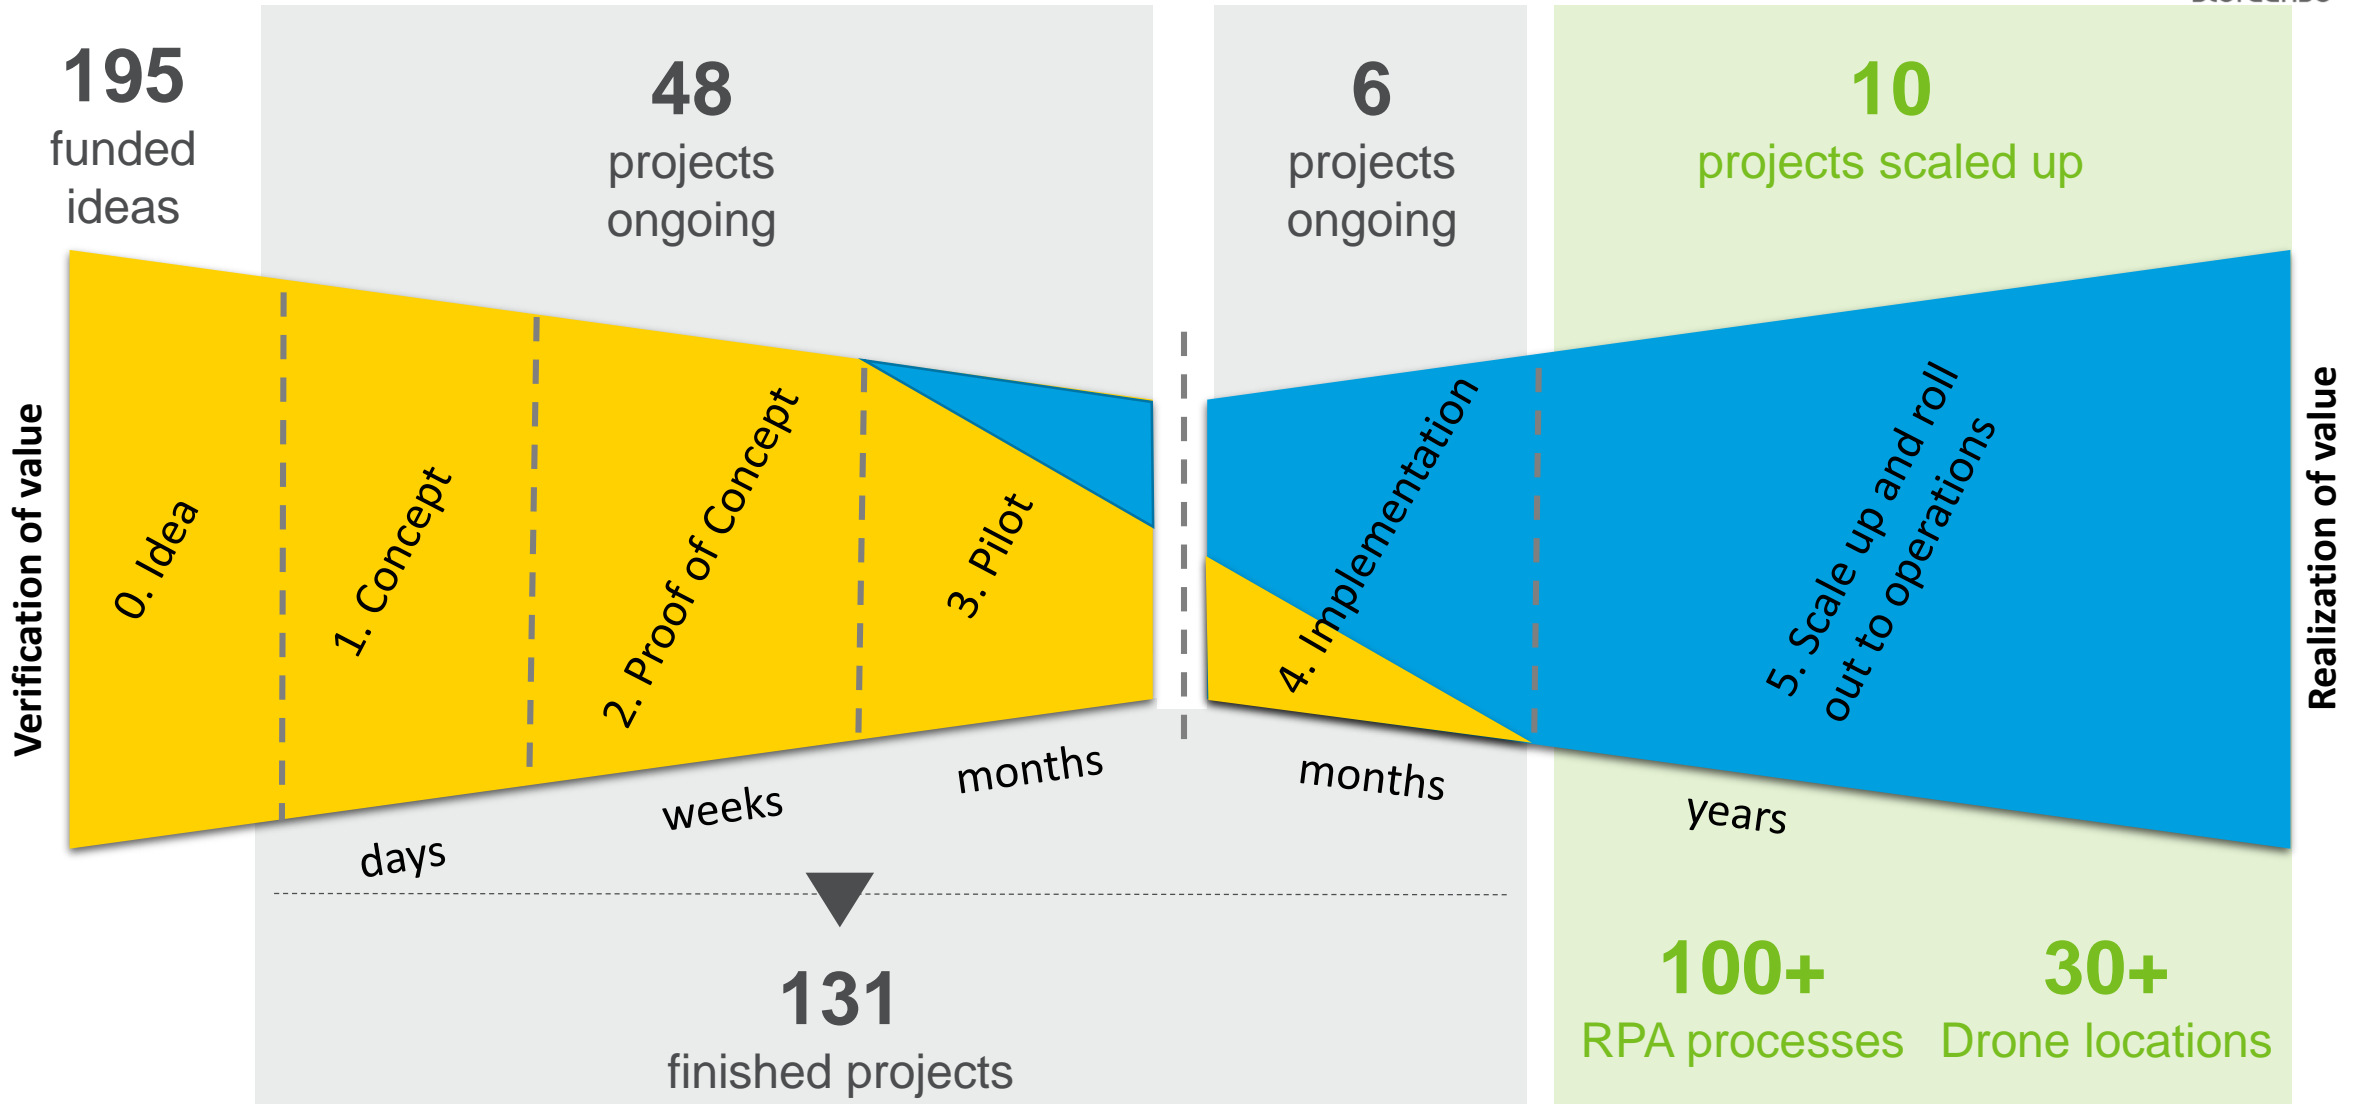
195
funded ideas

48
projects ongoing

6
projects ongoing

10
projects scaled up

Verification of value

0. Idea

1. Concept

2. Proof of Concept

3. Pilot

4. Implementation

5. Scale up and roll out to operations

Realization of value

days

weeks

months

months

years

131
finished projects

100+
RPA processes

30+
Drone locations